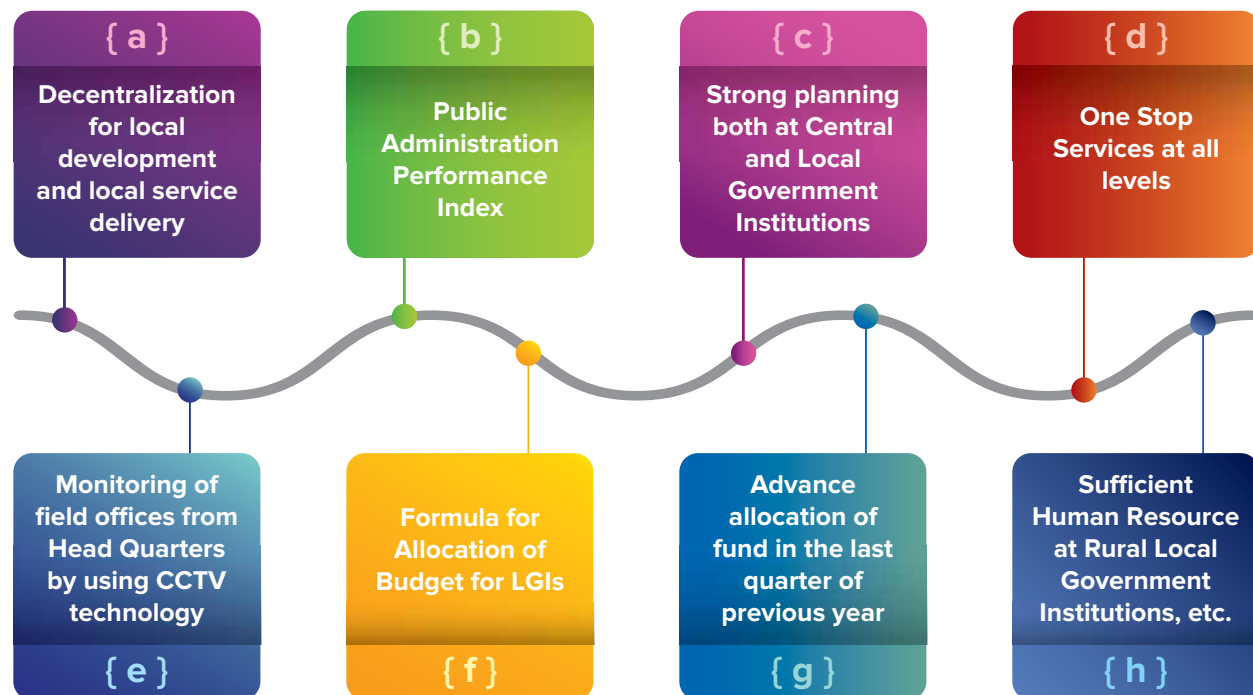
{ a }
Decentralization for local development and local service delivery

{ b }
Public Administration Performance Index

{ c }
Strong planning both at Central and Local Government Institutions

{ d }
One Stop Services at all levels

Monitoring of field offices from Head Quarters by using CCTV technology
{ e }

Formula for Allocation of Budget for LGIs
{ f }

Advance allocation of fund in the last quarter of previous year
{ g }

Sufficient Human Resource at Rural Local Government Institutions, etc.
{ h }